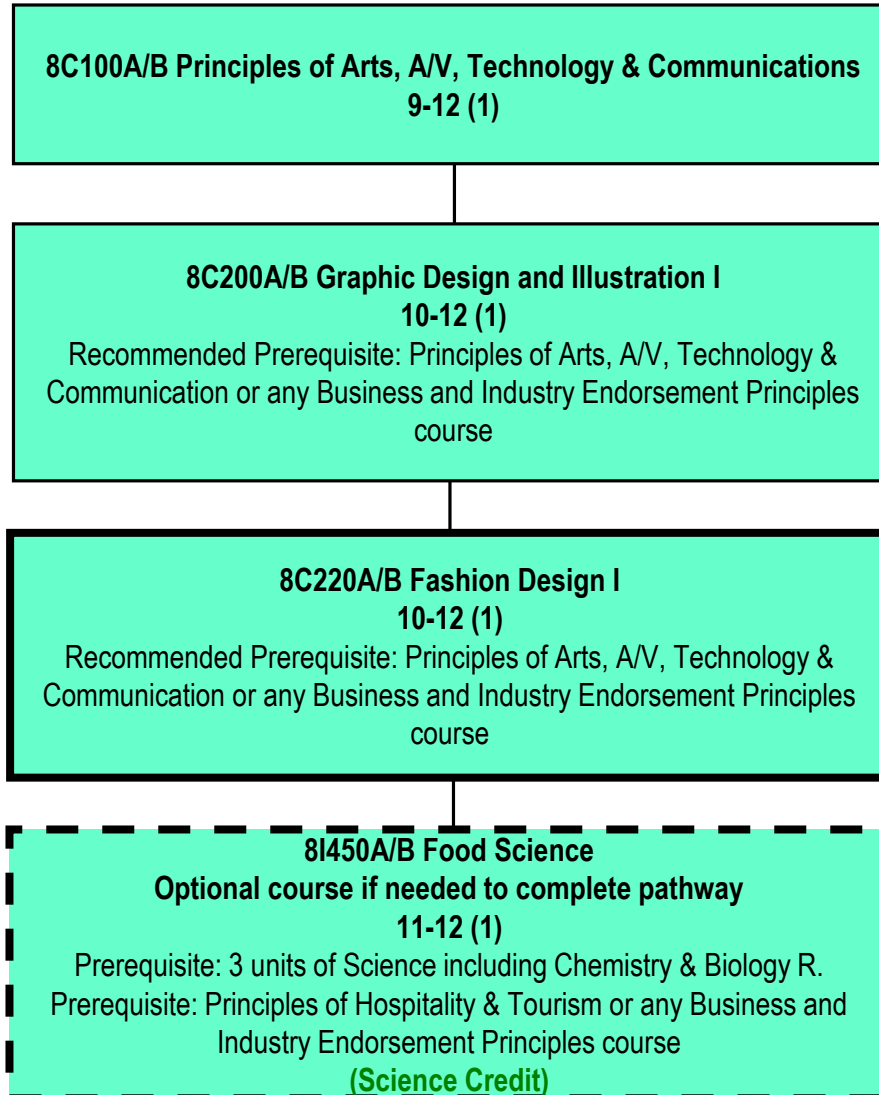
8C100A/B Principles of Arts, A/V, Technology & Communications
9-12 (1)

8C200A/B Graphic Design and Illustration I
10-12 (1)
Recommended Prerequisite: Principles of Arts, A/V, Technology & Communication or any Business and Industry Endorsement Principles course

8C220A/B Fashion Design I
10-12 (1)
Recommended Prerequisite: Principles of Arts, A/V, Technology & Communication or any Business and Industry Endorsement Principles course

8I450A/B Food Science
Optional course if needed to complete pathway
11-12 (1)
Prerequisite: 3 units of Science including Chemistry & Biology R.
Prerequisite: Principles of Hospitality & Tourism or any Business and Industry Endorsement Principles course
(Science Credit)